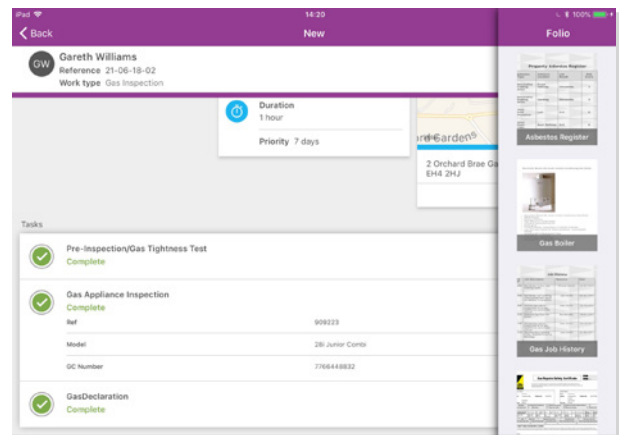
iPad
14:20
100%
Back
New
Folio
GW
Gareth Williams
Reference 21-06-18-02
Work type Gas Inspection
Duration
1 hour
Priority 7 days
rd Gardens
2 Orchard Brae Ga
EH4 2HJ
Property Asbestos Register
Asbestos Register
Gas Boiler
Job History
Gas Job History
Gas Register Safety Certificate
Tasks
Pre-Inspection/Gas Tightness Test
Complete
Gas Appliance Inspection
Complete
Ref
909223
Model
28i Junior Combi
GC Number
7766448832
GasDeclaration
Complete